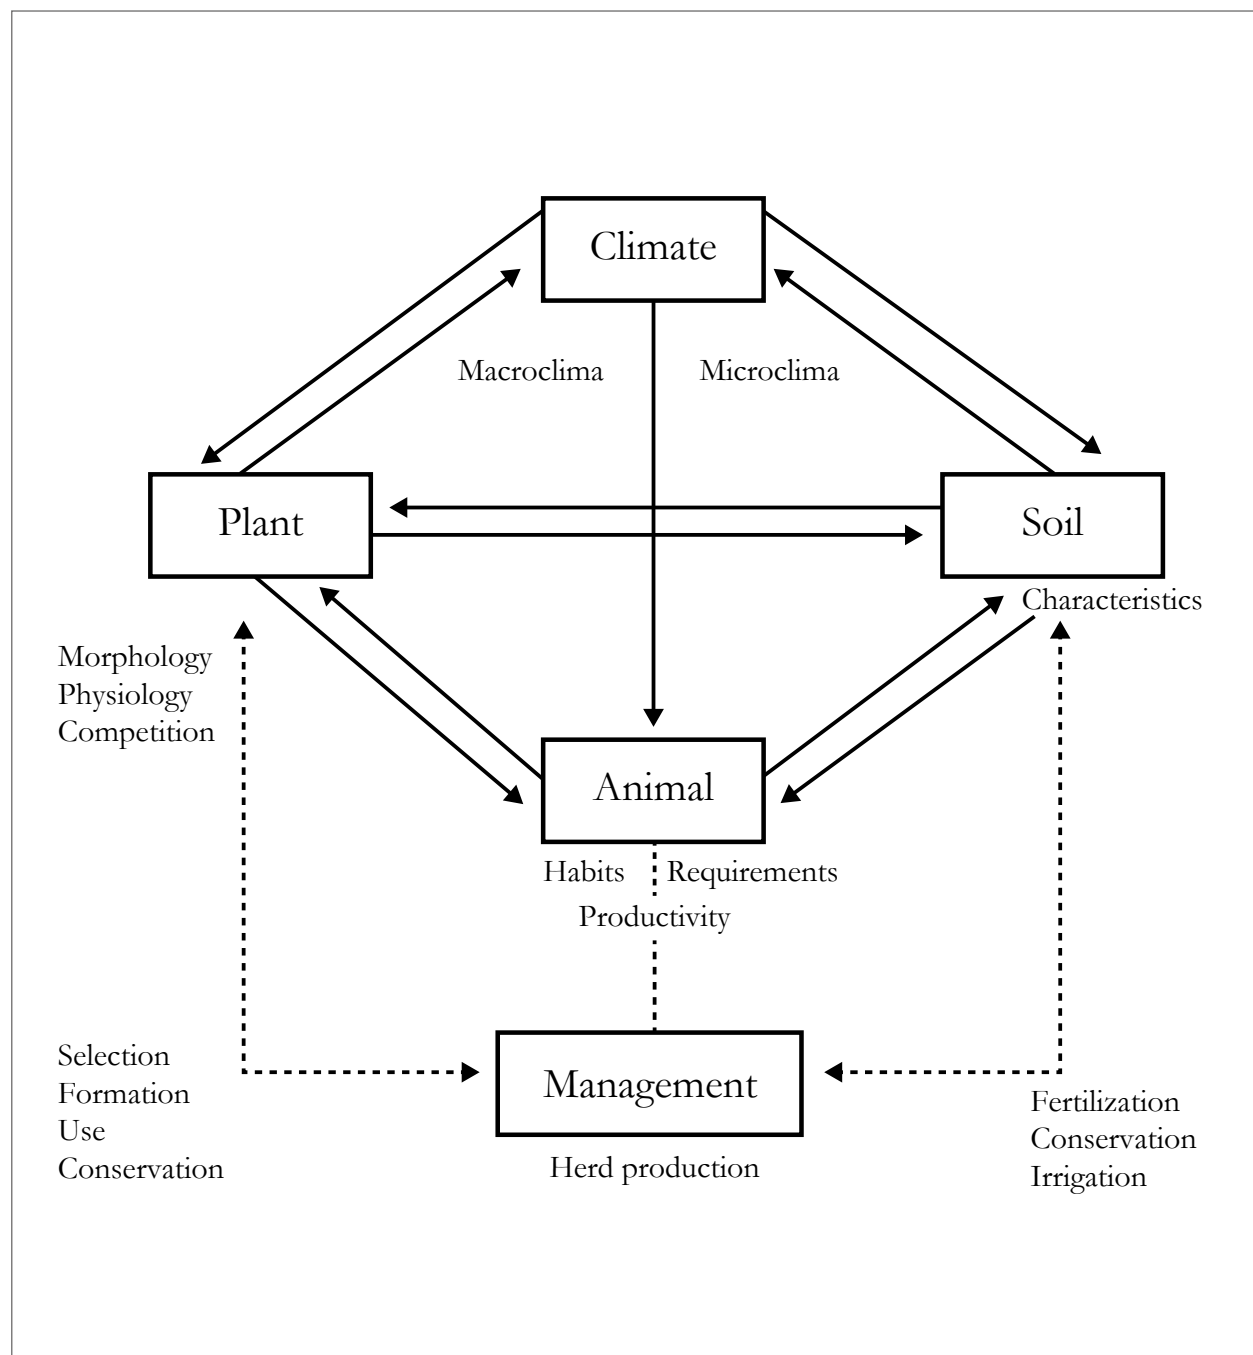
Climate

Macroclima

Microclima

Plant

Soil

Characteristics

Morphology
Physiology
Competition

Animal

Habits

Requirements

Productivity

Selection
Formation
Use
Conservation

Management

Herd production

Fertilization
Conservation
Irrigation